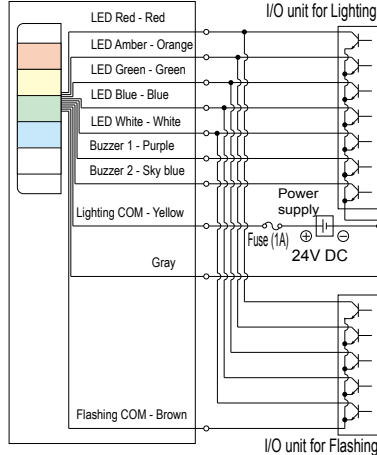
I/O unit for Lighting

LED Red - Red
LED Amber - Orange
LED Green - Green
LED Blue - Blue
LED White - White
Buzzer 1 - Purple
Buzzer 2 - Sky blue
Lighting COM - Yellow
Power supply
Fuse (1A)
⊕
⊖
24V DC
Gray
Flashing COM - Brown

I/O unit for Flashing